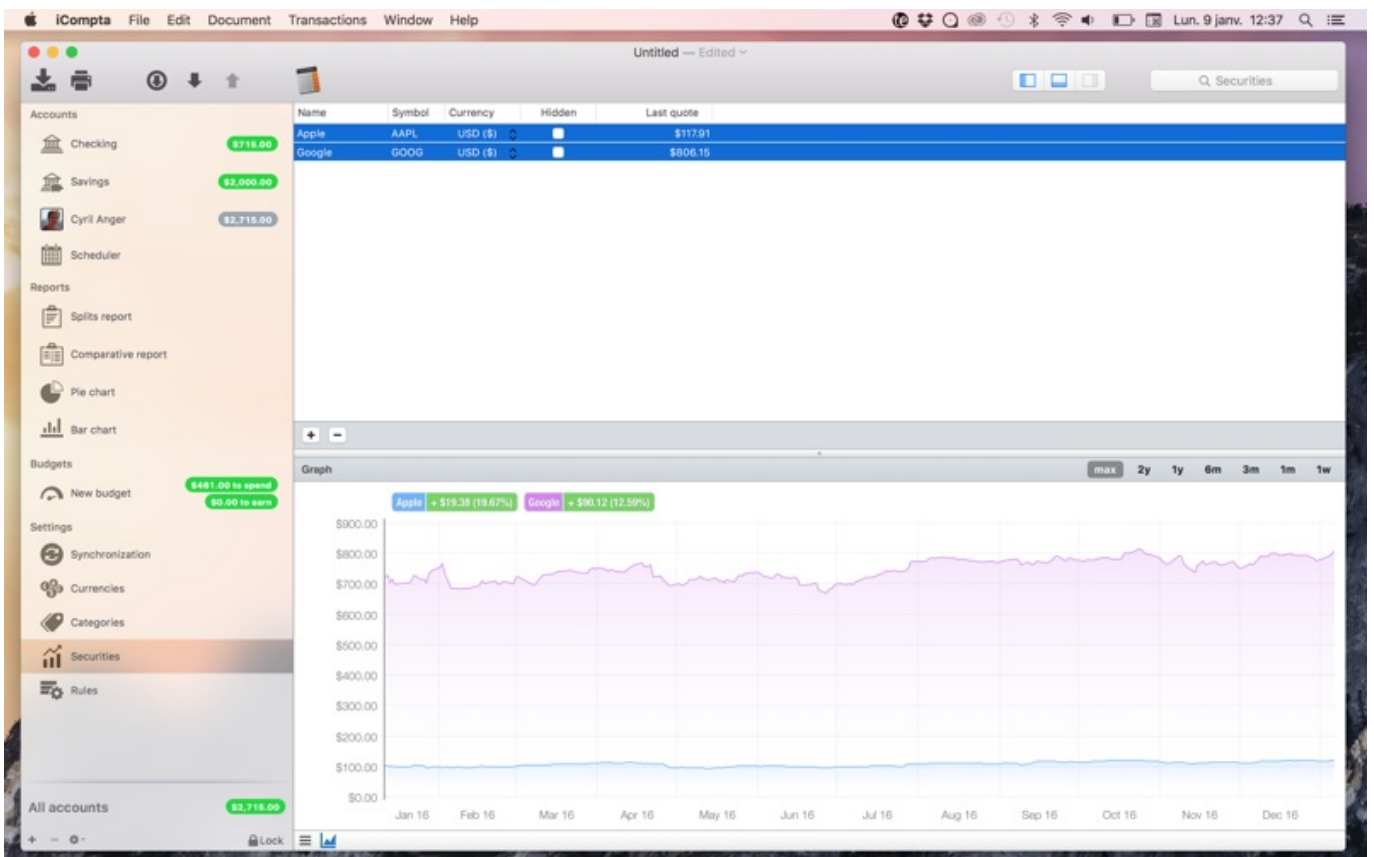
iCompta File Edit Document Transactions Window Help

Lun. 9 janv. 12:37

Untitled — Edited

Securities

Accounts

Checking $715.00

Savings $2,000.00

Cyril Anger $2,715.00

Scheduler

Reports

Splits report

Comparative report

Pie chart

Bar chart

Budgets

New budget $481.00 to spend $0.00 to earn

Settings

Synchronization

Currencies

Categories

Securities

Rules

All accounts $2,715.00

Lock

| Name | Symbol | Currency | Hidden | Last quote |
|---|---|---|---|---|
| Apple | AAPL | USD ($) | | $117.91 |
| Google | GOOG | USD ($) | | $806.15 |

Graph

max 2y 1y 6m 3m 1m 1w

Apple + $19.38 (19.67%) Google + $90.12 (12.59%)

$900.00
$800.00
$700.00
$600.00
$500.00
$400.00
$300.00
$200.00
$100.00
$0.00

Jan 16 Feb 16 Mar 16 Apr 16 May 16 Jun 16 Jul 16 Aug 16 Sep 16 Oct 16 Nov 16 Dec 16